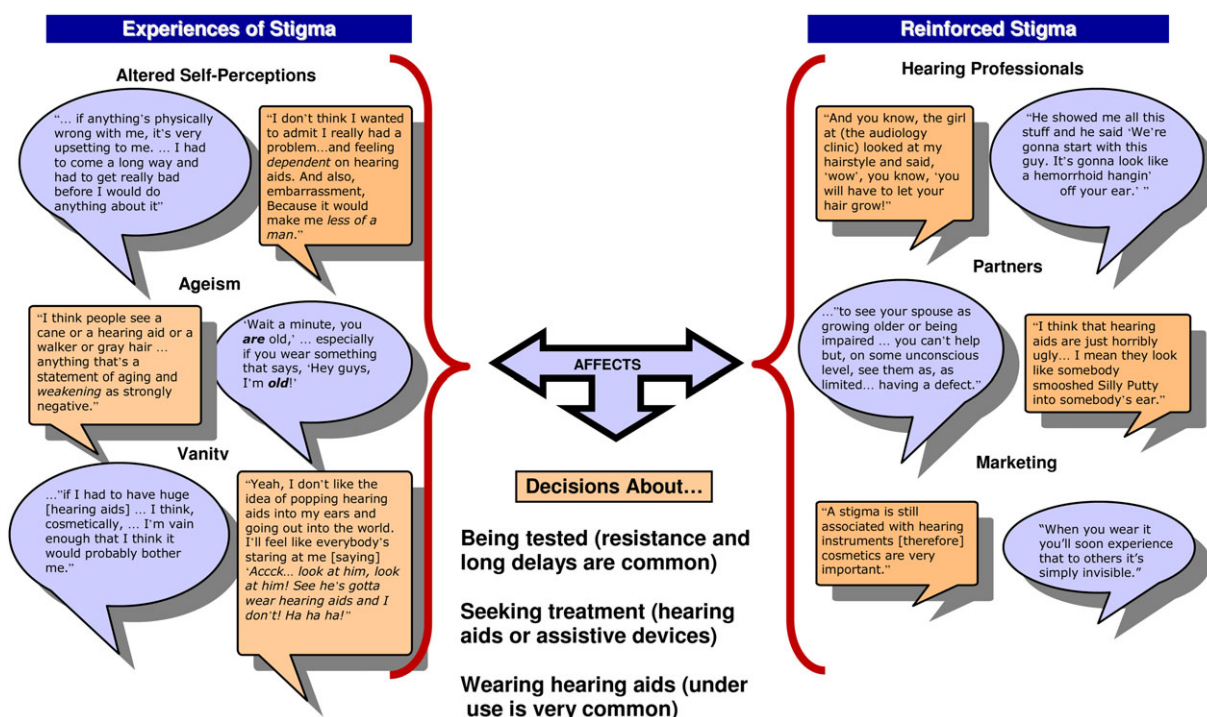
Experiences of Stigma

Altered Self-Perceptions

"... if anything's physically wrong with me, it's very upsetting to me. ... I had to come a long way and had to get really bad before I would do anything about it"

"I don't think I wanted to admit I really had a problem...and feeling *dependent* on hearing aids. And also, embarrassment, Because it would make me *less of a man*."

Ageism

"I think people see a cane or a hearing aid or a walker or gray hair ... anything that's a statement of aging and *weakening* as strongly negative."

'Wait a minute, you ***are*** old,' ... especially if you wear something that says, 'Hey guys, I'm ***old***!'

Vanity

..."if I had to have huge [hearing aids] ... I think, cosmetically, ... I'm vain enough that I think it would probably bother me."

"Yeah, I don't like the idea of popping hearing aids into my ears and going out into the world. I'll feel like everybody's staring at me [saying] '*Accck... look at him, look at him! See he's gotta wear hearing aids and I don't! Ha ha ha!*'"

AFFECTS

Decisions About...

Being tested (resistance and long delays are common)

Seeking treatment (hearing aids or assistive devices)

Wearing hearing aids (under use is very common)

Reinforced Stigma

Hearing Professionals

"And you know, the girl at (the audiology clinic) looked at my hairstyle and said, 'wow', you know, 'you will have to let your hair grow!"

"He showed me all this stuff and he said 'We're gonna start with this guy. It's gonna look like a hemorrhoid hangin' off your ear.' "

Partners

..."to see your spouse as growing older or being impaired ... you can't help but, on some unconscious level, see them as, as limited... having a defect."

"I think that hearing aids are just horribly ugly... I mean they look like somebody smooshed Silly Putty into somebody's ear."

Marketing

"A stigma is still associated with hearing instruments [therefore] cosmetics are very important."

"When you wear it you'll soon experience that to others it's simply invisible."